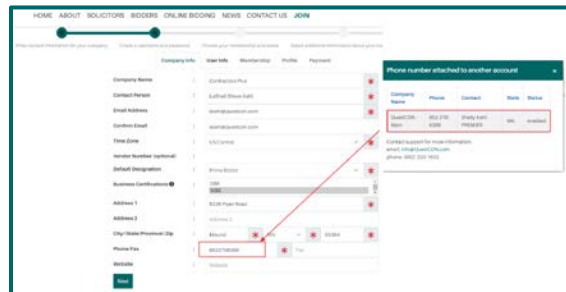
HOME ABOUT SOLICITORS BIDDERS ONLINE BIDDING NEWS CONTACT US JOIN

Enter contact information for your company | Create a username and password | Choose your membership & renewal | Select additional information about your company

Company Info | User Info | Membership | Profile | Payment

Company Name : Contractors Plus
Contact Person : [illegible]
Email Address : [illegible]
Confirm Email : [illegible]
Time Zone : US/Central
Vendor Number (optional) :
Default Designation : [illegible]
Business Certifications : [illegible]
Address 1 : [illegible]
Address 2 : Address 2
City / State / Province / Zip : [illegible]
Phone Fax : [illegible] Fax
Website : Website

Next

Phone number attached to another account ×

| Company Name | Phone | Contact | State | Status |
|---|---|---|---|---|
| QuestCDN Main | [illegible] | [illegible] PREMIER | MN | enabled |

Contact support for more information.
email: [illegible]
phone: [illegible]